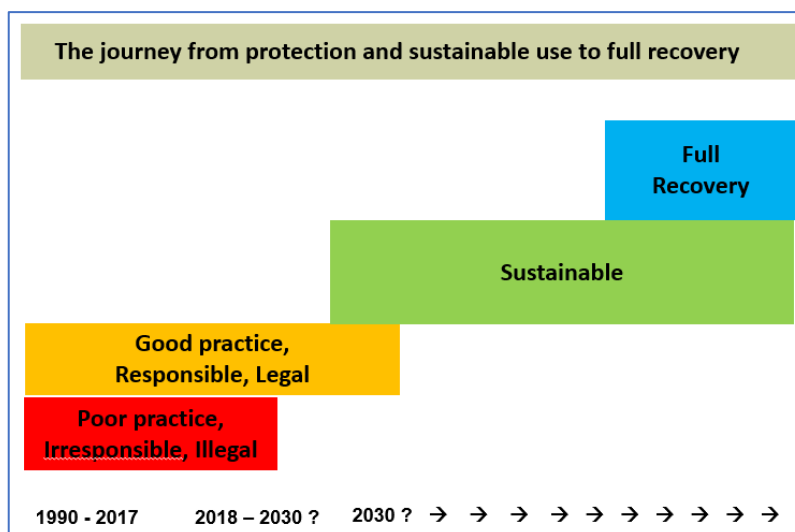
The journey from protection and sustainable use to full recovery

Full Recovery

Sustainable

Good practice, Responsible, Legal

Poor practice, Irresponsible, Illegal

1990 - 2017

2018 – 2030 ?

2030 ? → → → → → → → → → → →